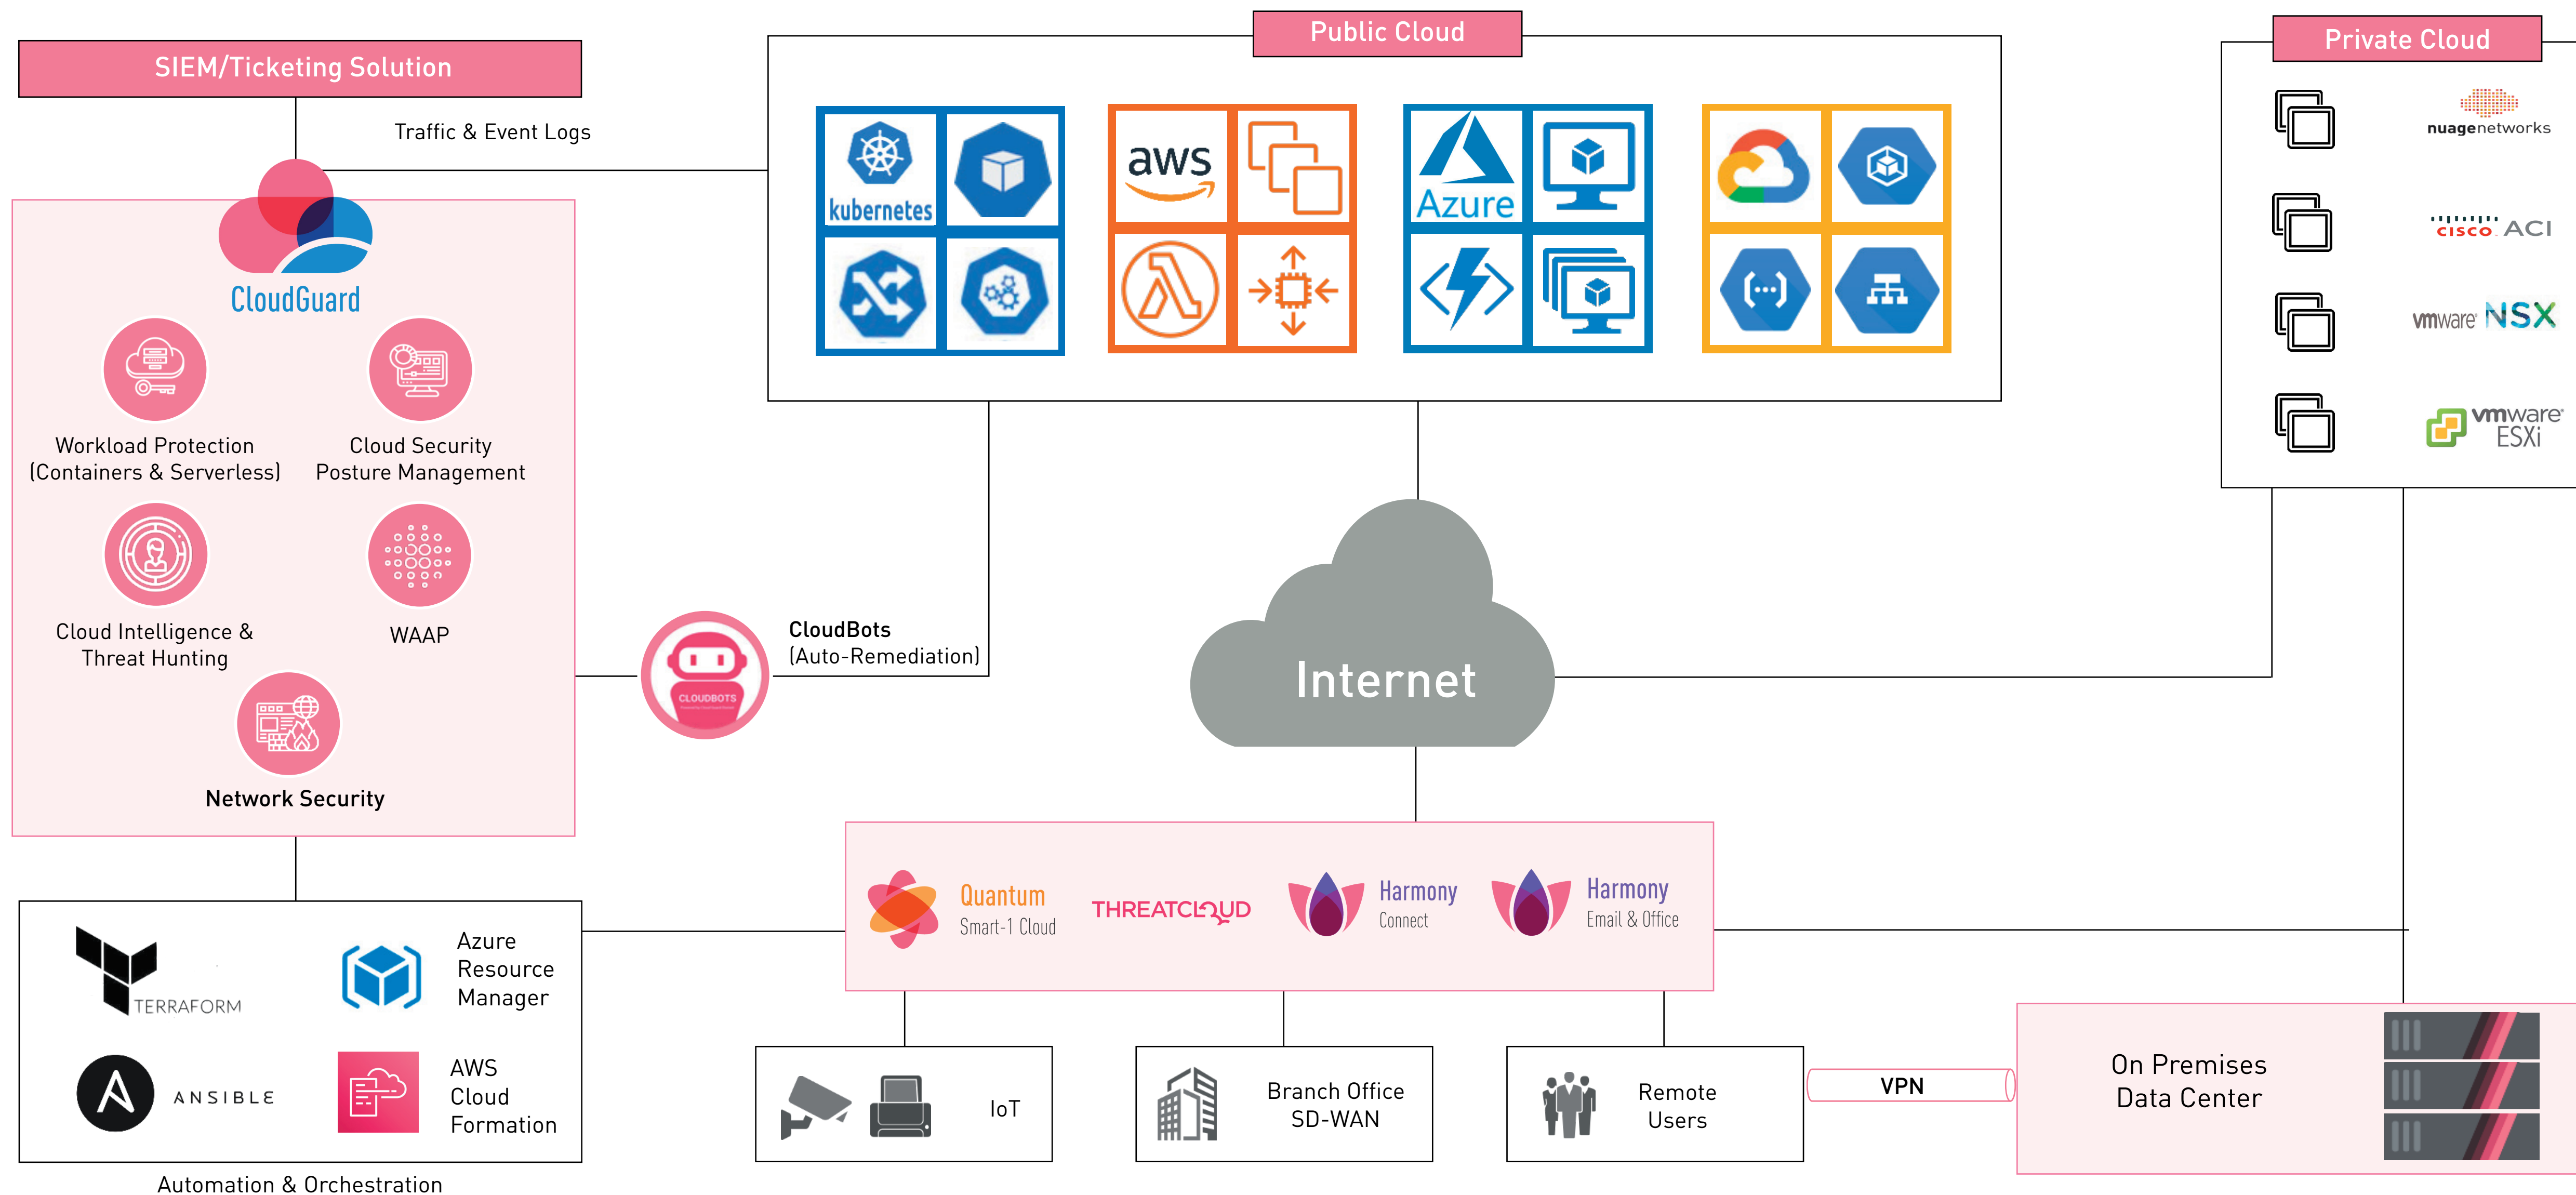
SIEM/Ticketing Solution

Traffic & Event Logs

Public Cloud

kubernetes

aws

Azure

Private Cloud

nuagenetworks

cisco ACI

vmware NSX

vmware ESXi

CloudGuard

Workload Protection (Containers & Serverless)

Cloud Security Posture Management

Cloud Intelligence & Threat Hunting

WAAP

Network Security

CLOUDBOTS

CloudBots (Auto-Remediation)

Internet

Quantum Smart-1 Cloud

THREATCLOUD

Harmony Connect

Harmony Email & Office

TERRAFORM

Azure Resource Manager

ANSIBLE

AWS Cloud Formation

Automation & Orchestration

IoT

Branch Office SD-WAN

Remote Users

VPN

On Premises Data Center